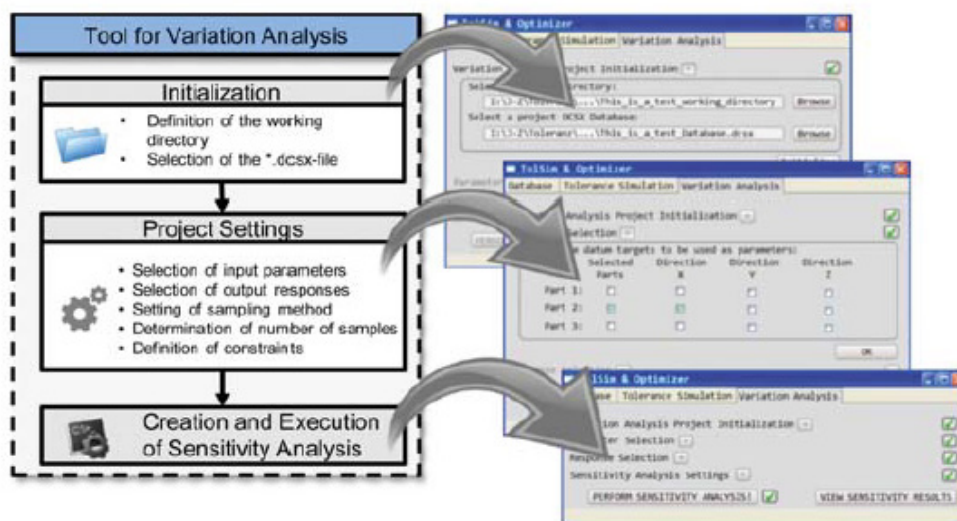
Tool for Variation Analysis

Initialization

- Definition of the working directory
- Selection of the *.dcsx-file

Project Settings

- Selection of input parameters
- Selection of output responses
- Setting of sampling method
- Determination of number of samples
- Definition of constraints

Creation and Execution of Sensitivity Analysis

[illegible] & Optimizer

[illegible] Simulation Variation Analysis

Variation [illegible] Project Initialization

Sele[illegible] directory:

I:\3-Z\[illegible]\...\This_is_a_test_working_directory Browse

Select a project DCSX Database:

I:\3-Z\Toleranz\...\This_is_a_test_Database.dcsx Browse

Parameter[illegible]

TolSim & Optimizer

Database Tolerance Simulation Variation Analysis

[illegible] Analysis Project Initialization

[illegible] Selection

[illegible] datum targets to be used as parameters:

| | Selected Parts | Direction X | Direction Y | Direction Z |
|---|---|---|---|---|
| Part 1: | | | | |
| Part 2: | | | | |
| Part 3: | | | | |

OK

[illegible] & Optimizer

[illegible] Tolerance Simulation Variation Analysis

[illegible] Analysis Project Initialization

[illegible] Selection

Response Selection

Sensitivity Analysis Settings

PERFORM SENSITIVITY ANALYSIS! VIEW SENSITIVITY RESULTS